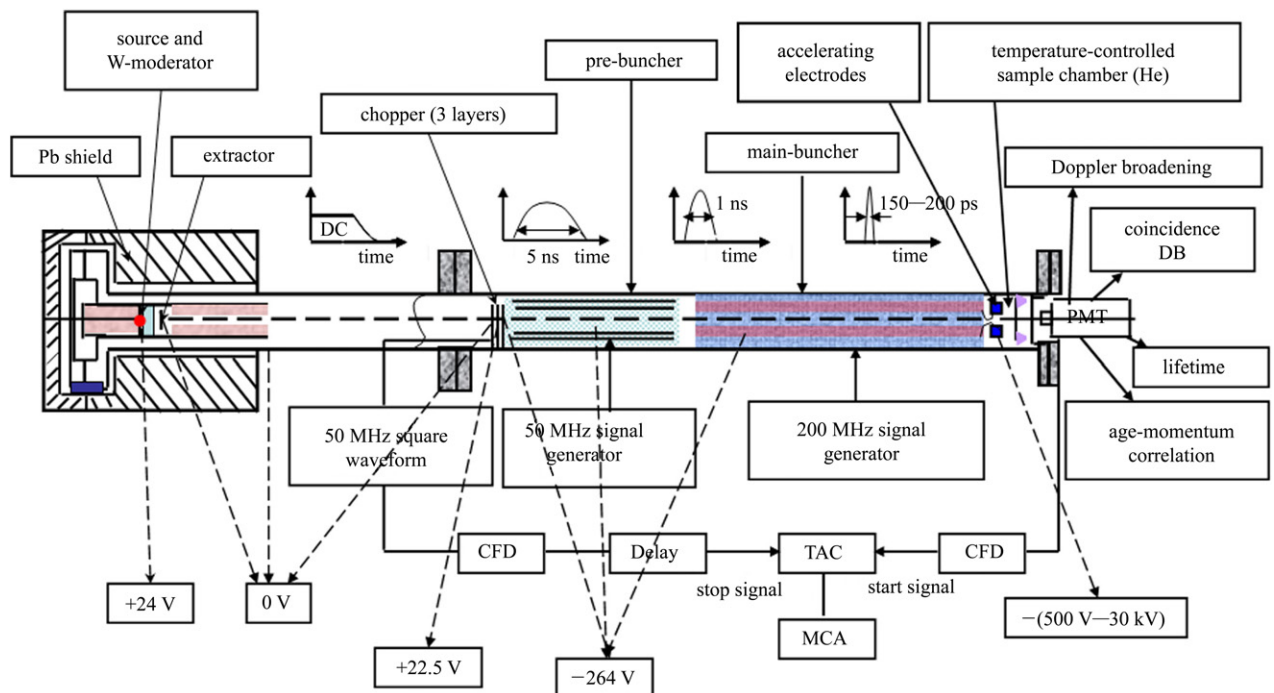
source and W-moderator

pre-buncher

accelerating electrodes

temperature-controlled sample chamber (He)

chopper (3 layers)

Pb shield

extractor

main-buncher

Doppler broadening

DC

time

5 ns

time

1 ns

time

150—200 ps

time

coincidence DB

PMT

lifetime

50 MHz square waveform

50 MHz signal generator

200 MHz signal generator

age-momentum correlation

CFD

Delay

TAC

CFD

stop signal

start signal

+24 V

0 V

MCA

−(500 V—30 kV)

+22.5 V

−264 V